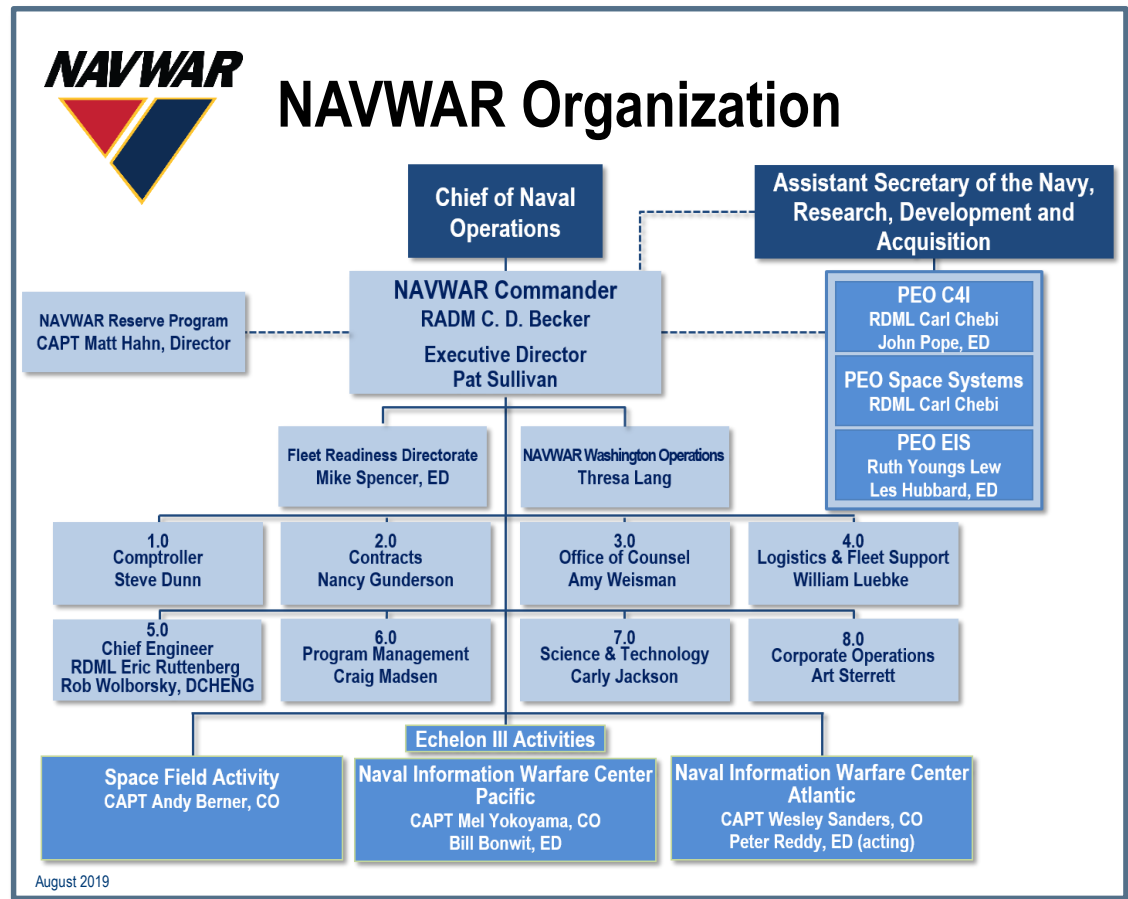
NAVWAR

NAVWAR Organization

Chief of Naval Operations

Assistant Secretary of the Navy, Research, Development and Acquisition

NAVWAR Commander
RADM C. D. Becker
Executive Director
Pat Sullivan

NAVWAR Reserve Program
CAPT Matt Hahn, Director

PEO C4I
RDML Carl Chebi
John Pope, ED

PEO Space Systems
RDML Carl Chebi

PEO EIS
Ruth Youngs Lew
Les Hubbard, ED

Fleet Readiness Directorate
Mike Spencer, ED

NAVWAR Washington Operations
Thresa Lang

1.0
Comptroller
Steve Dunn

2.0
Contracts
Nancy Gunderson

3.0
Office of Counsel
Amy Weisman

4.0
Logistics & Fleet Support
William Luebke

5.0
Chief Engineer
RDML Eric Ruttenberg
Rob Wolborsky, DCHENG

6.0
Program Management
Craig Madsen

7.0
Science & Technology
Carly Jackson

8.0
Corporate Operations
Art Sterrett

Echelon III Activities

Space Field Activity
CAPT Andy Berner, CO

Naval Information Warfare Center Pacific
CAPT Mel Yokoyama, CO
Bill Bonwit, ED

Naval Information Warfare Center Atlantic
CAPT Wesley Sanders, CO
Peter Reddy, ED (acting)

August 2019